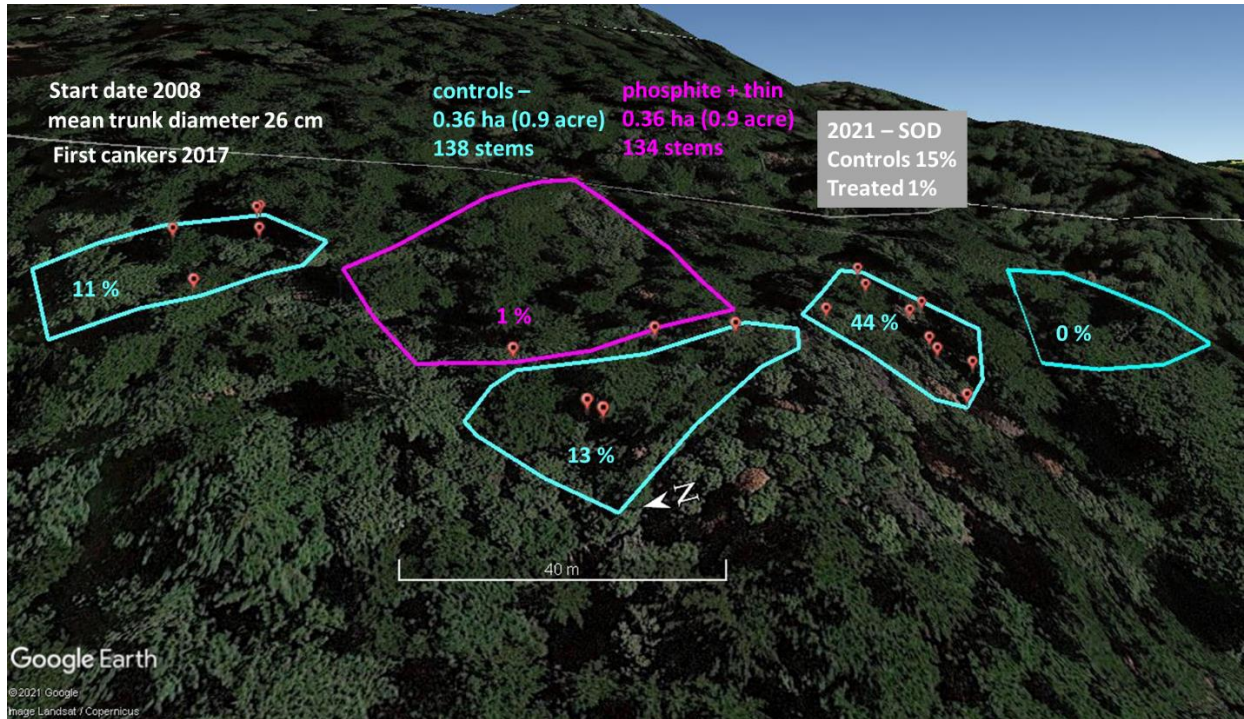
Start date 2008
mean trunk diameter 26 cm
First cankers 2017

controls –
0.36 ha (0.9 acre)
138 stems

phosphite + thin
0.36 ha (0.9 acre)
134 stems

2021 – SOD
Controls 15%
Treated 1%

11 %

1 %

44 %

0 %

13 %

N

40 m

Google Earth
©2021 Google
Image Landsat / Copernicus